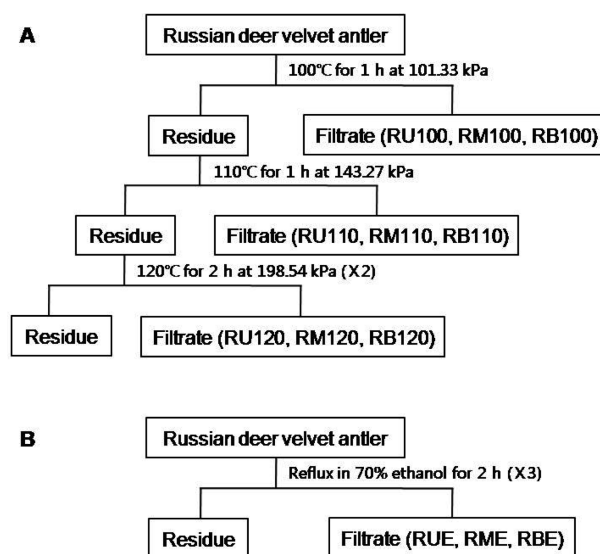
A

Russian deer velvet antler

100℃ for 1 h at 101.33 kPa

Residue

Filtrate (RU100, RM100, RB100)

110℃ for 1 h at 143.27 kPa

Residue

Filtrate (RU110, RM110, RB110)

120℃ for 2 h at 198.54 kPa (X2)

Residue

Filtrate (RU120, RM120, RB120)

B

Russian deer velvet antler

Reflux in 70% ethanol for 2 h (X3)

Residue

Filtrate (RUE, RME, RBE)